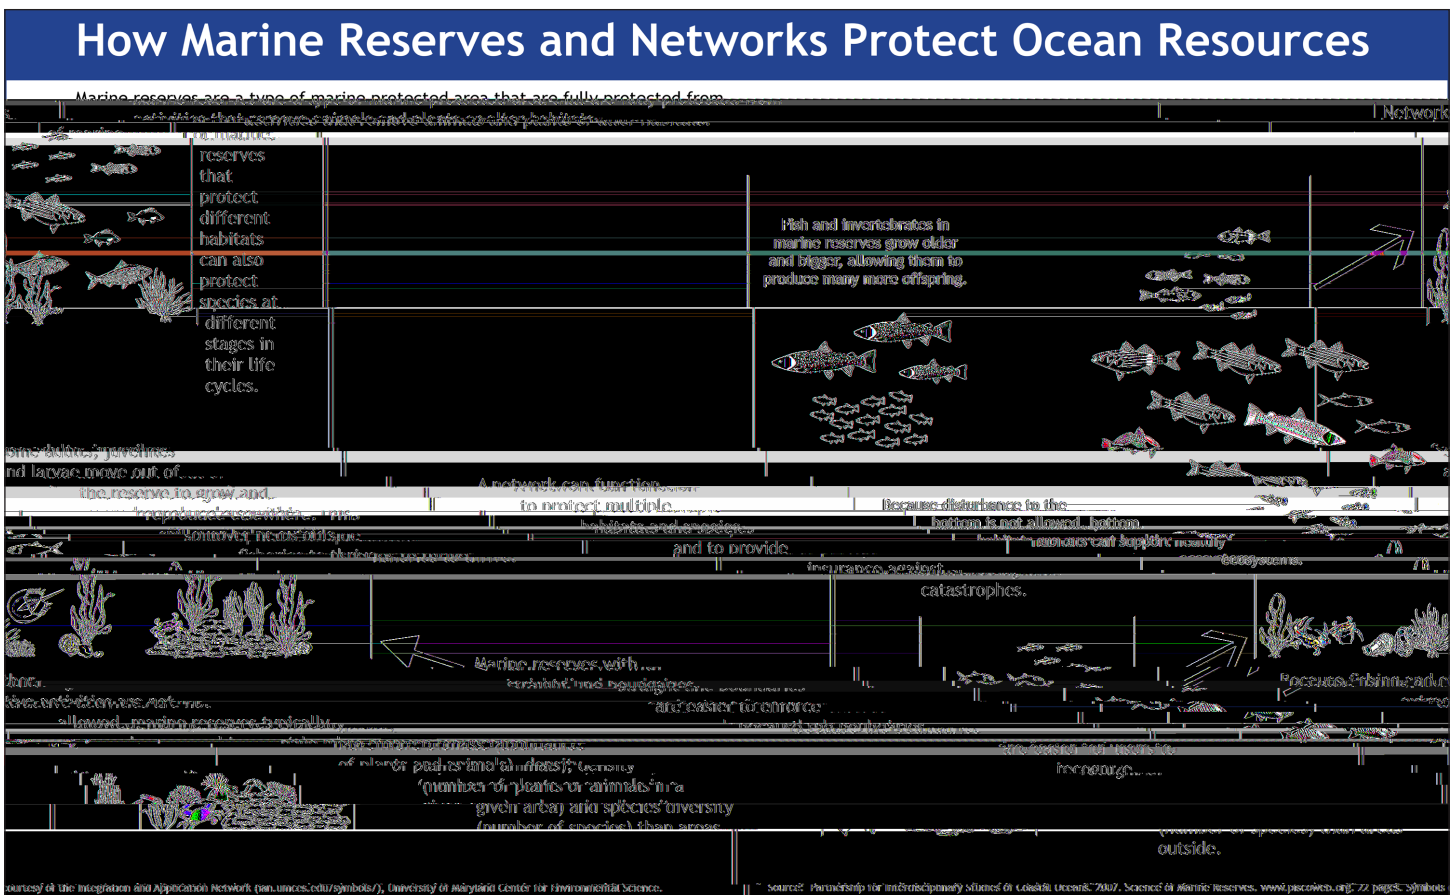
How Marine Reserves and Networks Protect Ocean Resources

Marine reserves are a type of marine protected area that are fully protected from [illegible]

Network

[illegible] reserves that protect different habitats can also protect species at different stages in their life cycles.

Fish and invertebrates in marine reserves grow older and bigger, allowing them to produce many more offspring.

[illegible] juveniles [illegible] and larvae move out of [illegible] the reserve to grow and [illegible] reproduce elsewhere. This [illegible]

A network can function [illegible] to protect multiple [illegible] habitats and species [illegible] and to provide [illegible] insurance against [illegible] catastrophes.

Because disturbance to the bottom is not allowed, bottom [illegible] can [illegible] ecosystems.

Marine reserves with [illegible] and easier to enforce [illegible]

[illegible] allowed, marine reserves typically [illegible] of plants and animals), density (number of plants or animals in a given area) and species diversity (number of species) than areas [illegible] outside.

Because fishing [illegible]

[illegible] are easier for users to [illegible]

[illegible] courtesy of the Integration and Application Network (ian.umces.edu/symbols/), University of Maryland Center for Environmental Science.

Source: Partnership for Interdisciplinary Studies of Coastal Oceans. 2007. Science of Marine Reserves. www.piscoweb.org. 22 pages. Symbols